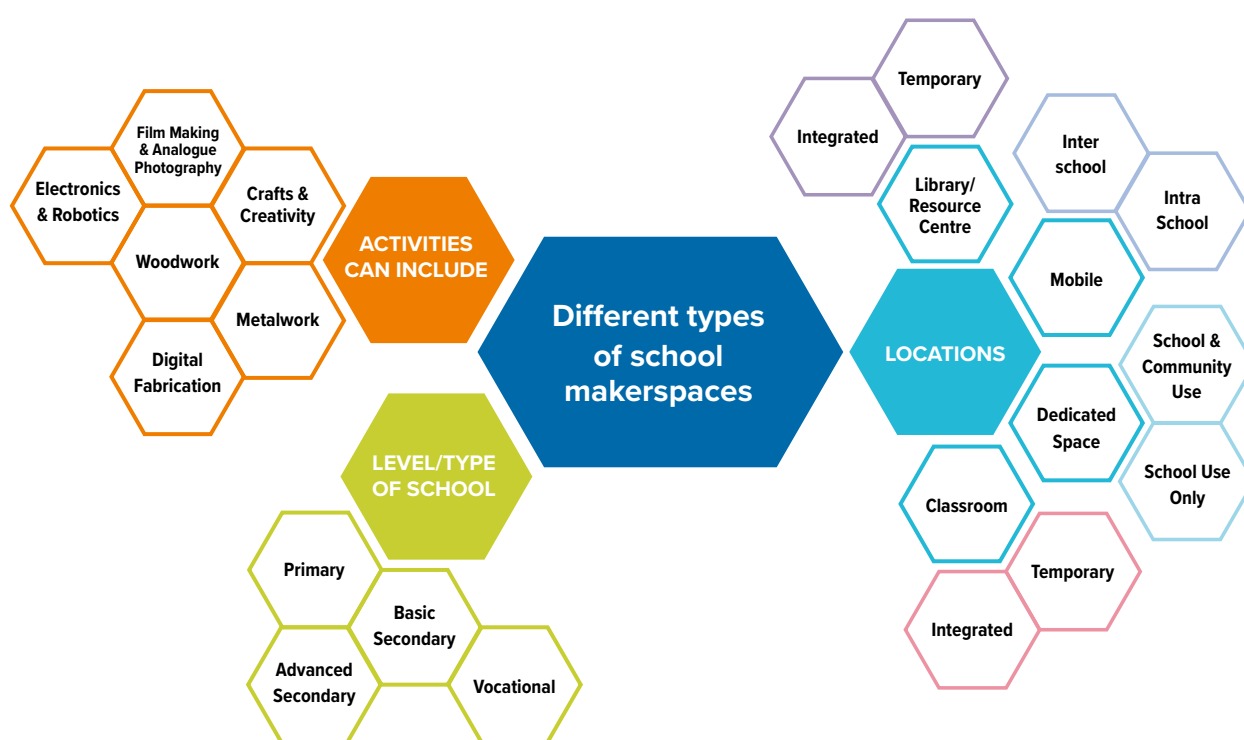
Film Making & Analogue Photography

Electronics & Robotics

Crafts & Creativity

Woodwork

ACTIVITIES CAN INCLUDE

Metalwork

Digital Fabrication

Different types of school makerspaces

LEVEL/TYPE OF SCHOOL

Primary

Basic Secondary

Advanced Secondary

Vocational

Temporary

Integrated

Inter school

Library/ Resource Centre

Intra School

Mobile

LOCATIONS

School & Community Use

Dedicated Space

School Use Only

Classroom

Temporary

Integrated